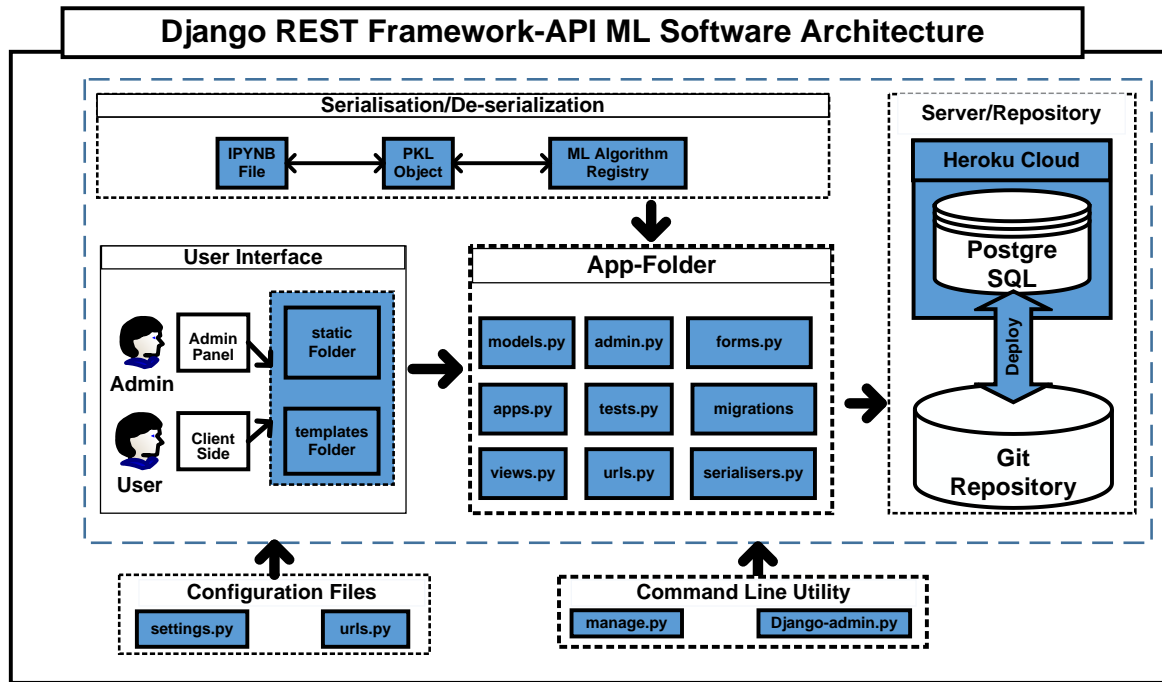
Django REST Framework-API ML Software Architecture

Serialisation/De-serialization

IPYNB File

PKL Object

ML Algorithm Registry

Server/Repository

Heroku Cloud

Postgre SQL

Deploy

Git Repository

User Interface

Admin Panel

Admin

Client Side

User

static Folder

templates Folder

App-Folder

models.py

admin.py

forms.py

apps.py

tests.py

migrations

views.py

urls.py

serialisers.py

Configuration Files

settings.py

urls.py

Command Line Utility

manage.py

Django-admin.py